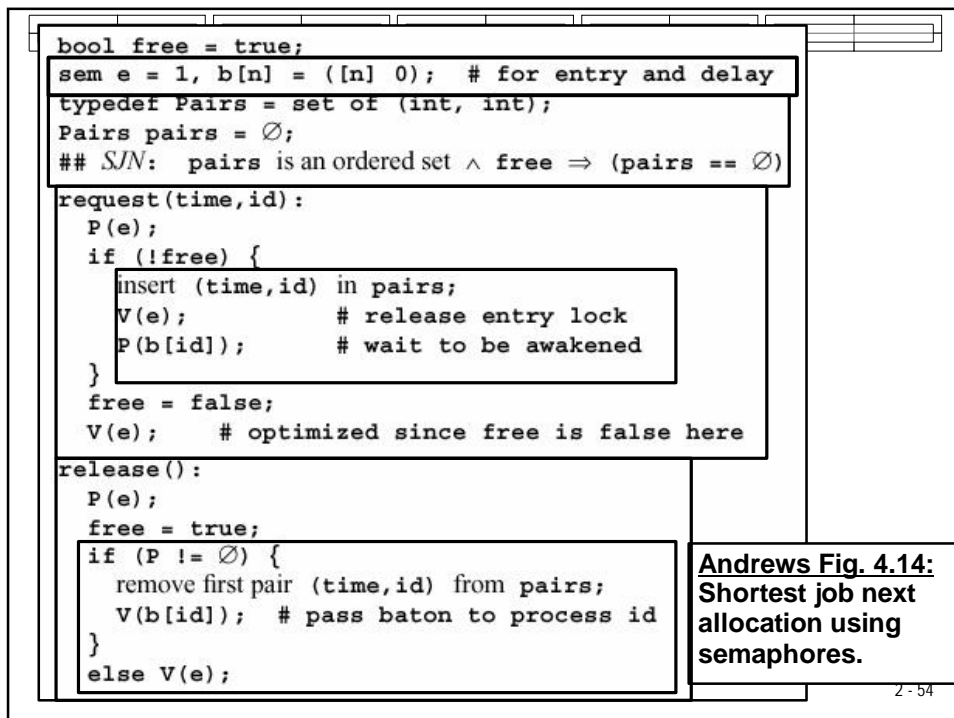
bool free = true;
sem e = 1, b[n] = ([n] 0);  # for entry and delay
typedef Pairs = set of (int, int);
Pairs pairs = $\emptyset$;
## *SJN*: pairs is an ordered set $\wedge$ free $\Rightarrow$ (pairs == $\emptyset$)
request(time,id):
  P(e);
  if (!free) {
    insert (time,id) in pairs;
    V(e);           # release entry lock
    P(b[id]);       # wait to be awakened
  }
  free = false;
  V(e);    # optimized since free is false here
release():
  P(e);
  free = true;
  if (P != $\emptyset$) {
    remove first pair (time,id) from pairs;
    V(b[id]);  # pass baton to process id
  }
  else V(e);

Andrews Fig. 4.14: Shortest job next allocation using semaphores.

2 - 54